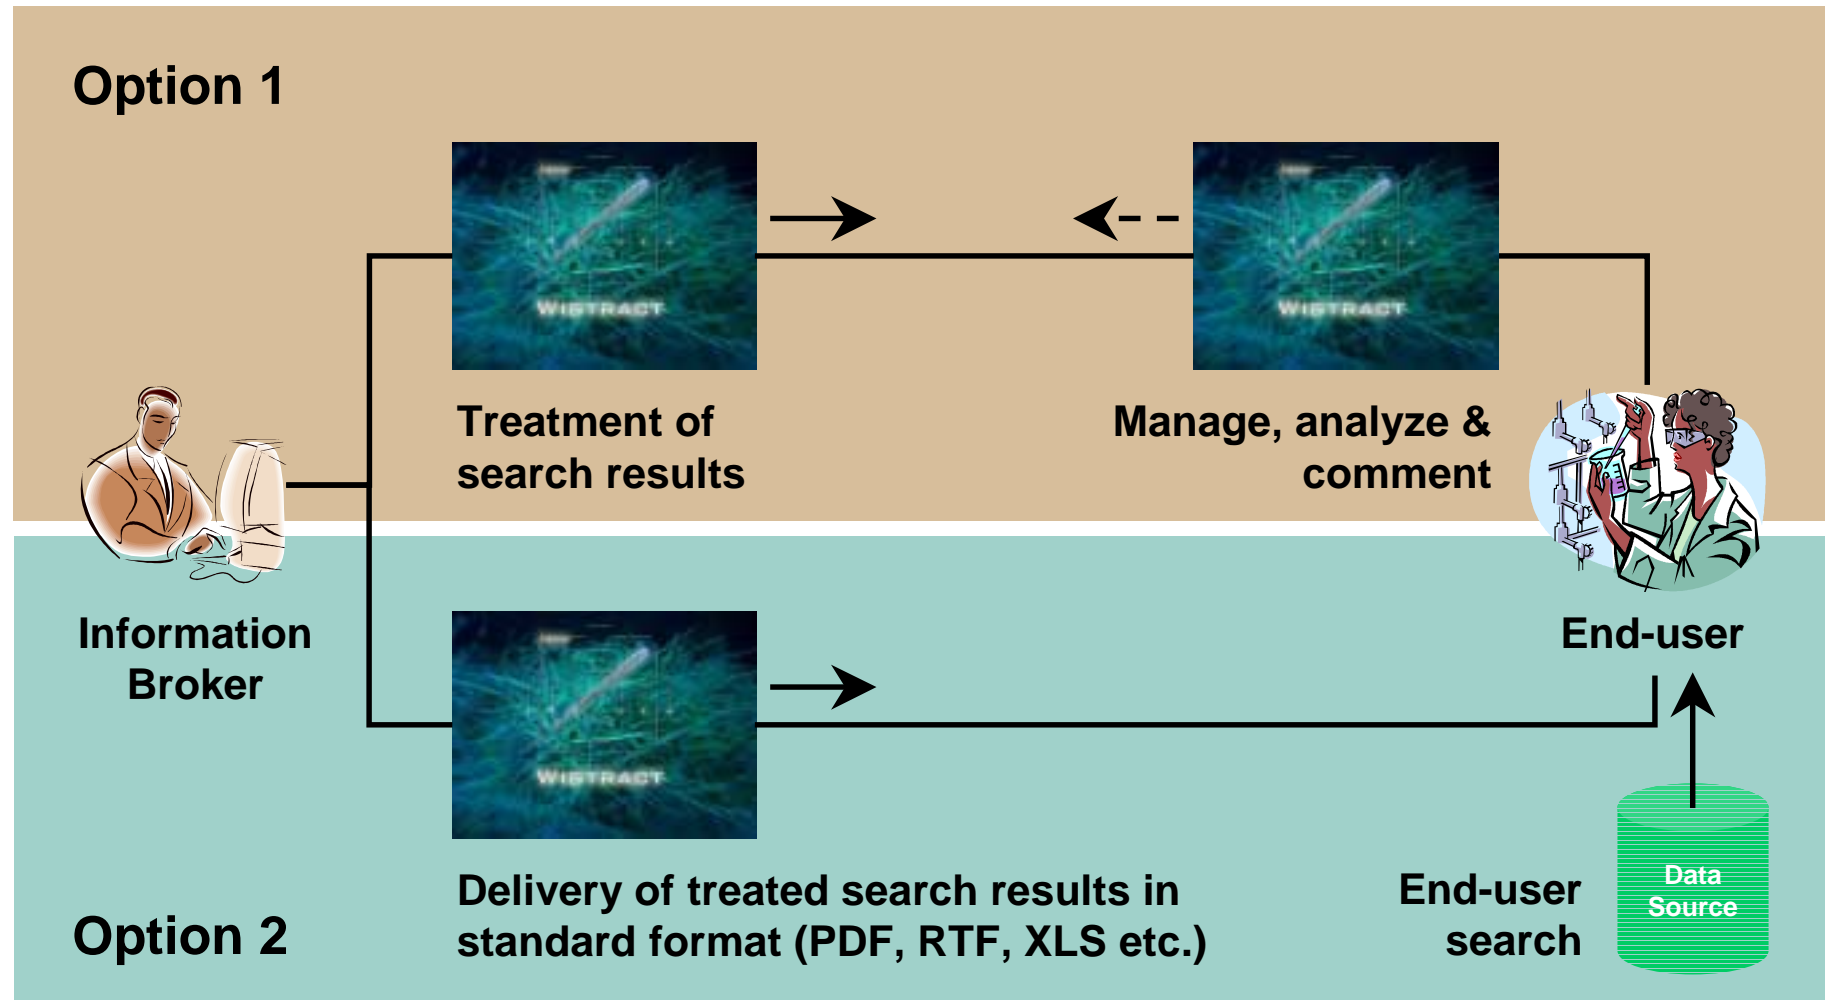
Option 1

WISTRACT

WISTRACT

Treatment of search results

Manage, analyze & comment

Information Broker

End-user

WISTRACT

Data Source

Delivery of treated search results in standard format (PDF, RTF, XLS etc.)

End-user search

Option 2